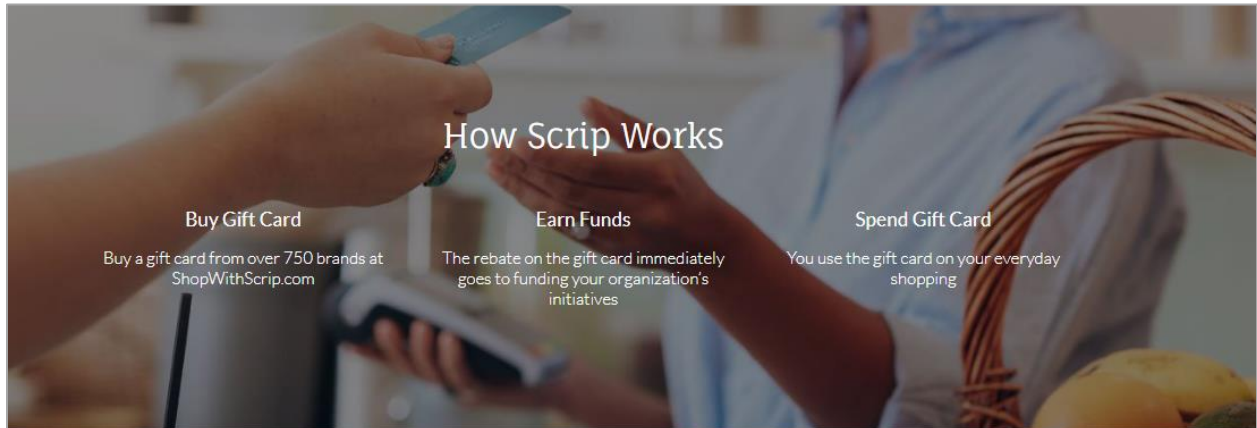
How Scrip Works

Buy Gift Card

Buy a gift card from over 750 brands at ShopWithScrip.com

Earn Funds

The rebate on the gift card immediately goes to funding your organization's initiatives

Spend Gift Card

You use the gift card on your everyday shopping